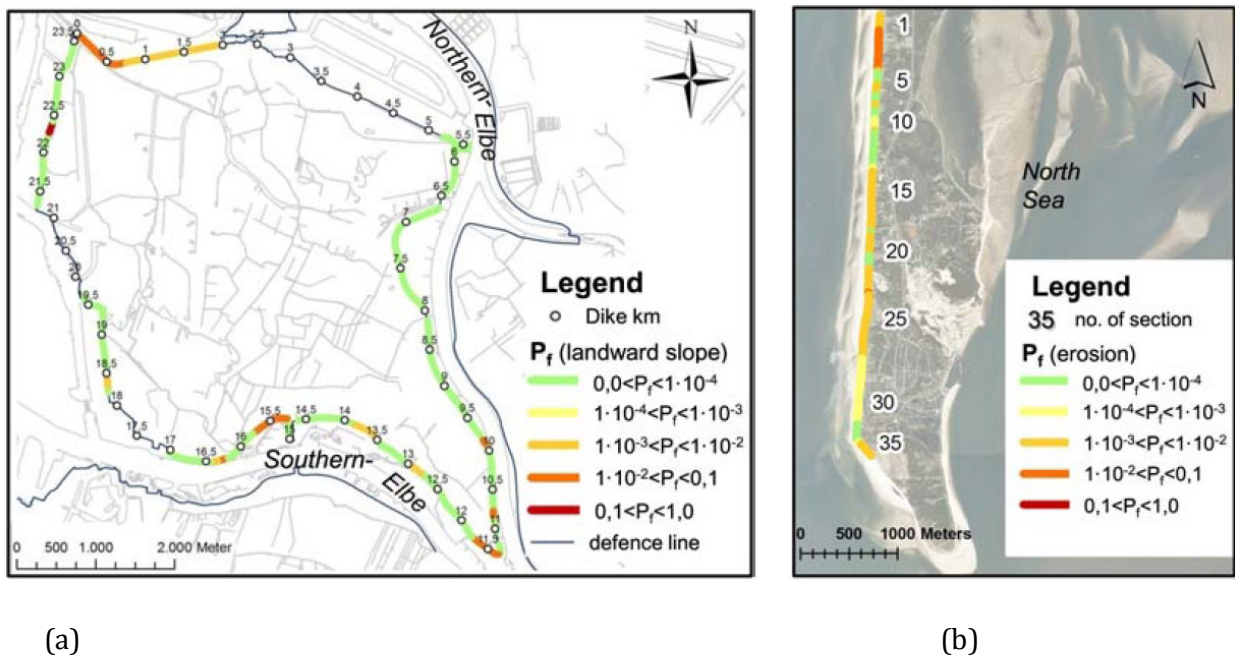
0
23,5
0,5
1
1,5
2
2,5
3
3,5
4
4,5
5
5,5
6
6,5
7
7,5
8
8,5
9
9,5
10
10,5
11
11,5
12
12,5
13
13,5
14
14,5
15
15,5
16
16,5
17
17,5
18
18,5
19
19,5
20
20,5
21
21,5
22
22,5
23

Northern-Elbe

Southern-Elbe

N

Legend
Dike km
$P_f$ (landward slope)
$0,0<P_f<1\cdot10^{-4}$
$1\cdot10^{-4}<P_f<1\cdot10^{-3}$
$1\cdot10^{-3}<P_f<1\cdot10^{-2}$
$1\cdot10^{-2}<P_f<0,1$
$0,1<P_f<1,0$
defence line

0 500 1.000 2.000 Meter

1
5
10
15
20
25
30
35

N

North Sea

Legend
35 no. of section
$P_f$ (erosion)
$0,0<P_f<1\cdot10^{-4}$
$1\cdot10^{-4}<P_f<1\cdot10^{-3}$
$1\cdot10^{-3}<P_f<1\cdot10^{-2}$
$1\cdot10^{-2}<P_f<0,1$
$0,1<P_f<1,0$

0 500 1000 Meters

(a)

(b)